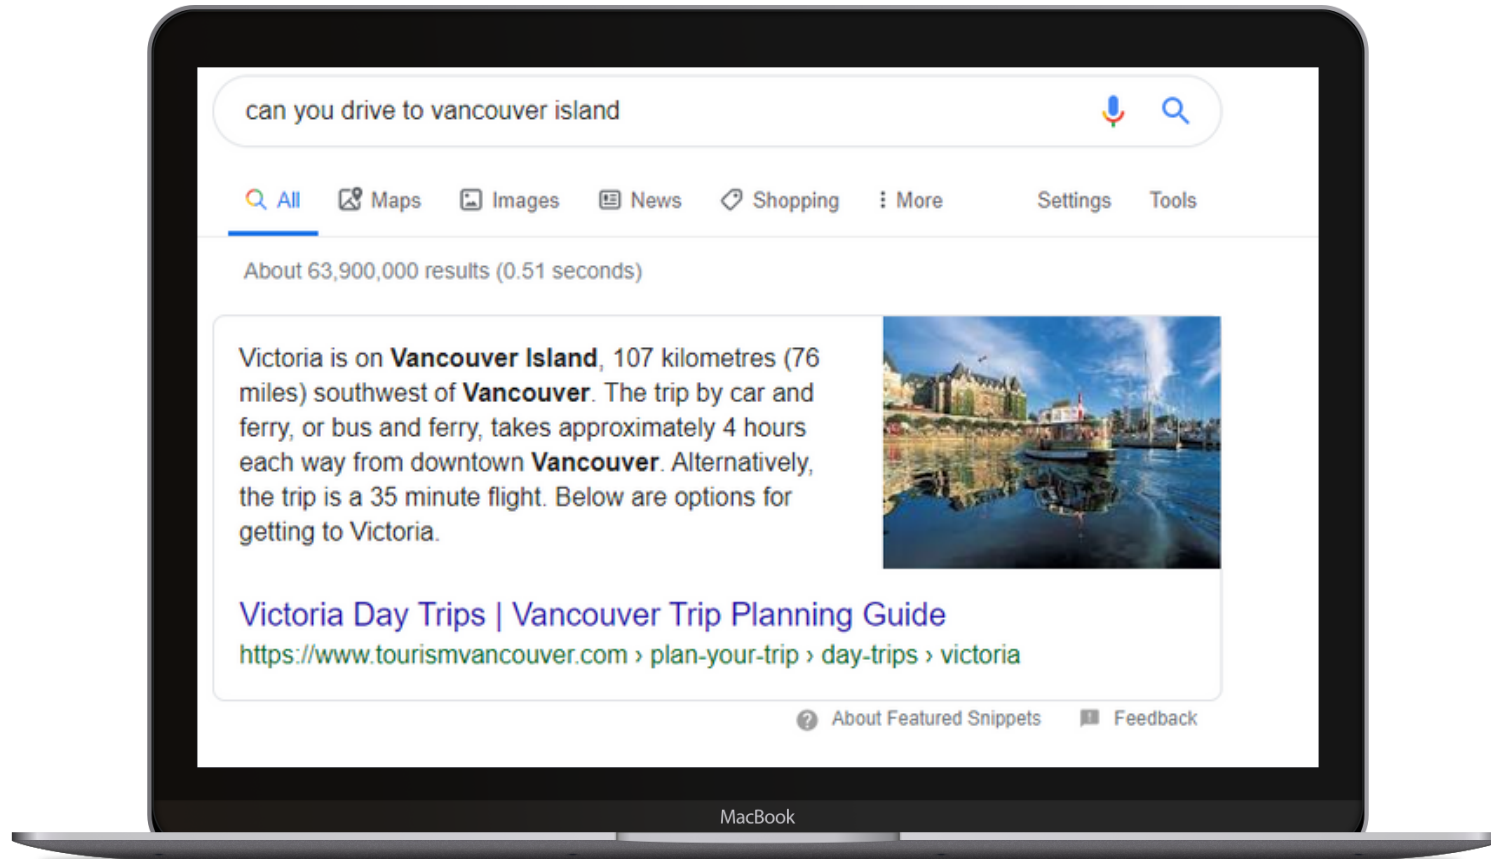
can you drive to vancouver island

All Maps Images News Shopping More Settings Tools

About 63,900,000 results (0.51 seconds)

Victoria is on **Vancouver Island**, 107 kilometres (76 miles) southwest of **Vancouver**. The trip by car and ferry, or bus and ferry, takes approximately 4 hours each way from downtown **Vancouver**. Alternatively, the trip is a 35 minute flight. Below are options for getting to Victoria.

Victoria Day Trips | Vancouver Trip Planning Guide
https://www.tourismvancouver.com › plan-your-trip › day-trips › victoria

About Featured Snippets Feedback

MacBook